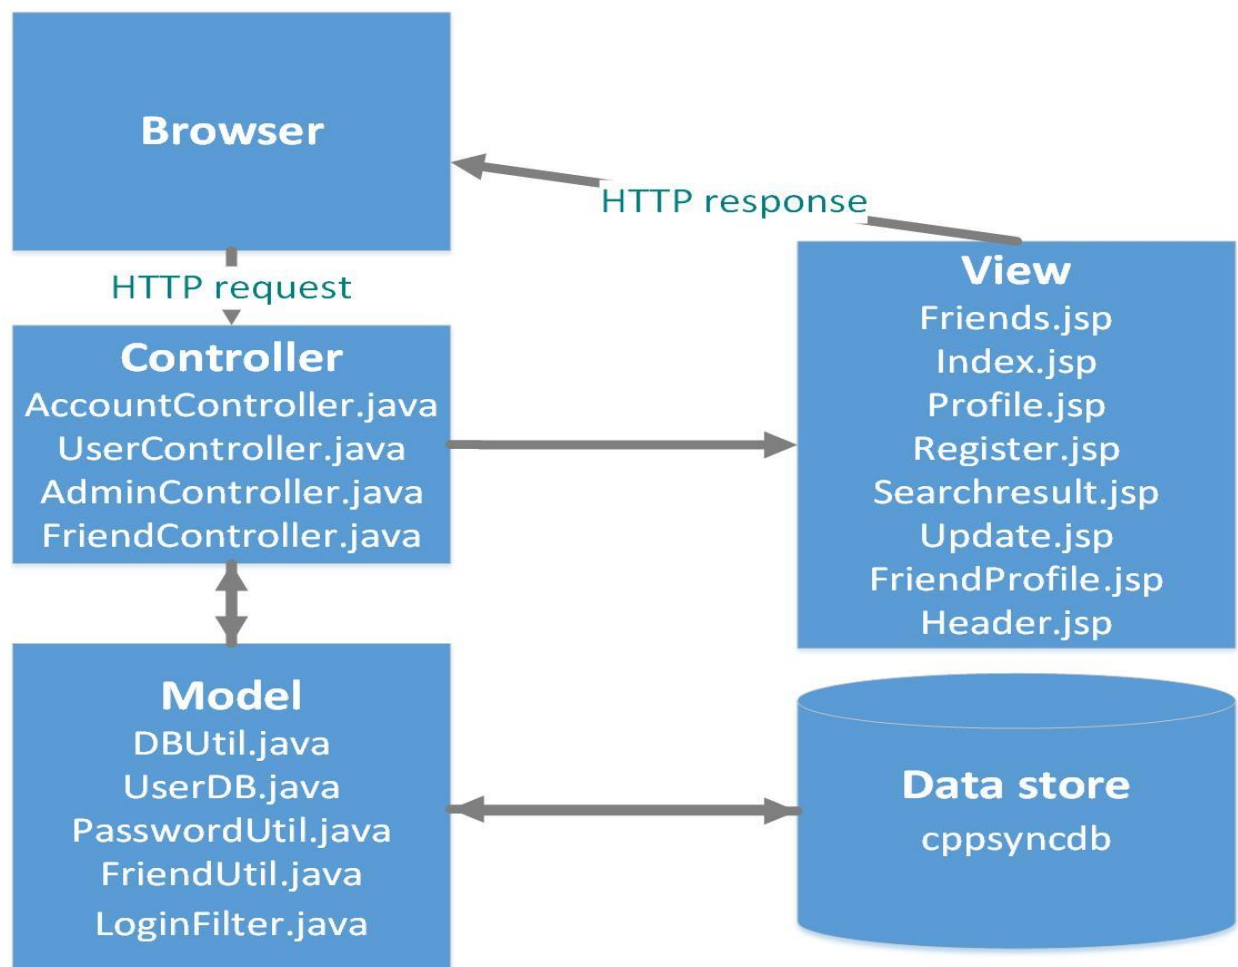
Browser

HTTP response

HTTP request

View
Friends.jsp
Index.jsp
Profile.jsp
Register.jsp
Searchresult.jsp
Update.jsp
FriendProfile.jsp
Header.jsp

Controller
AccountController.java
UserController.java
AdminController.java
FriendController.java

Model
DBUtil.java
UserDB.java
PasswordUtil.java
FriendUtil.java
LoginFilter.java

Data store
cppsyncdb